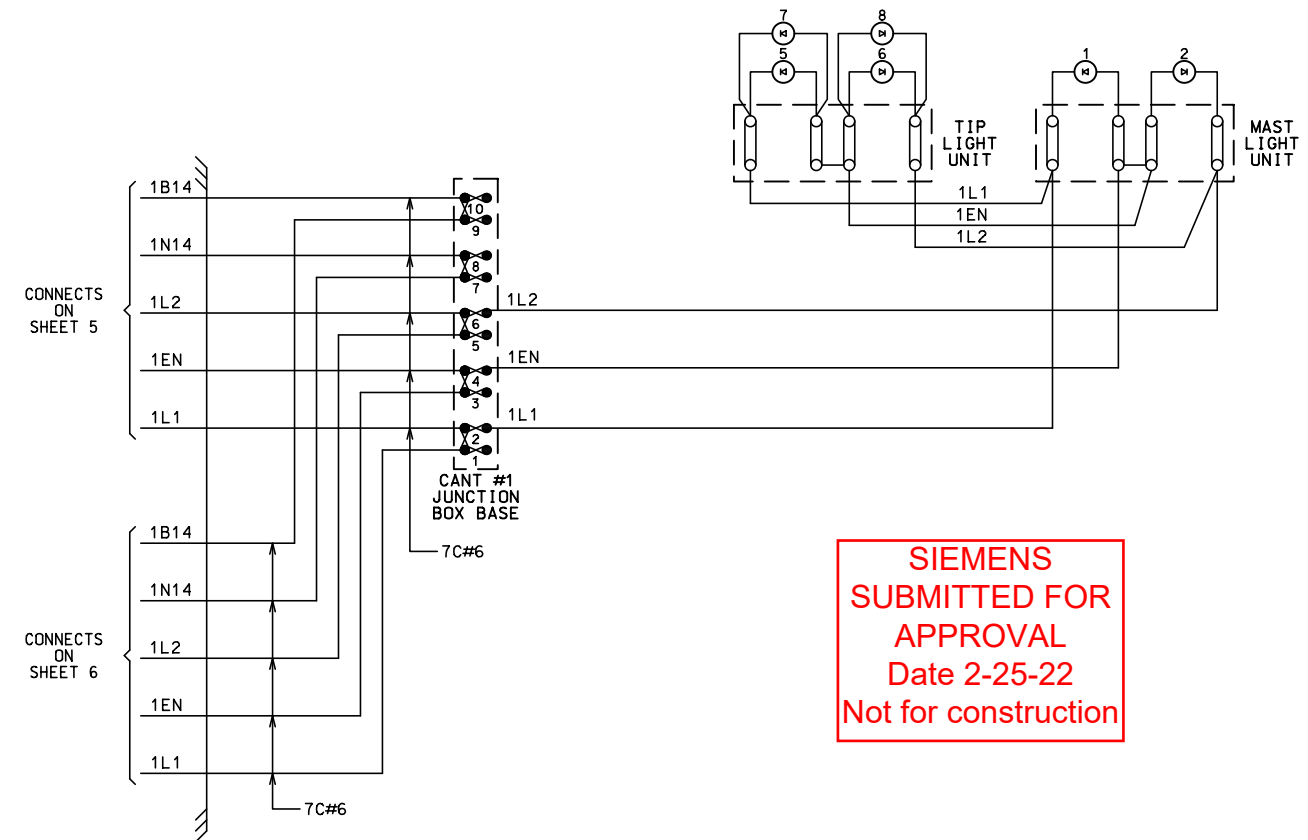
7
8
5
6
1
2

TIP LIGHT UNIT

MAST LIGHT UNIT

1L1
1EN
1L2

CONNECTS ON SHEET 5

1B14
1N14
1L2
1EN
1L1

10
9
8
7
6
5
4
3
2
1

1L2
1EN
1L1

CANT #1 JUNCTION BOX BASE

7C#6

CONNECTS ON SHEET 6

1B14
1N14
1L2
1EN
1L1

7C#6

SIEMENS
SUBMITTED FOR
APPROVAL
Date 2-25-22
Not for construction